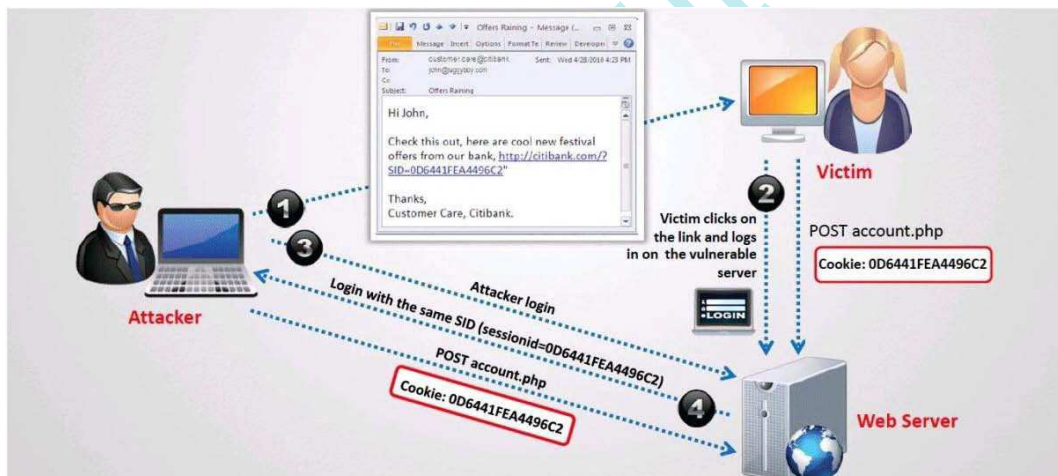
Offers Raining - Message (...

File Message Insert Options Format Te Review Develope

From: customer.care@citibank.
To: john@jiggyboy.com
Cc:
Subject: Offers Raining
Sent: Wed 4/28/2010 4:23 PM

Hi John,

Check this out, here are cool new festival offers from our bank, http://citibank.com/?SID=0D6441FEA4496C2"

Thanks,
Customer Care, Citibank.

1

2

3

4

Victim

Victim clicks on the link and logs in on the vulnerable server

POST account.php

Cookie: 0D6441FEA4496C2

Attacker

Attacker login

Login with the same SID (sessionid=0D6441FEA4496C2)

POST account.php

Cookie: 0D6441FEA4496C2

LOGIN

Web Server